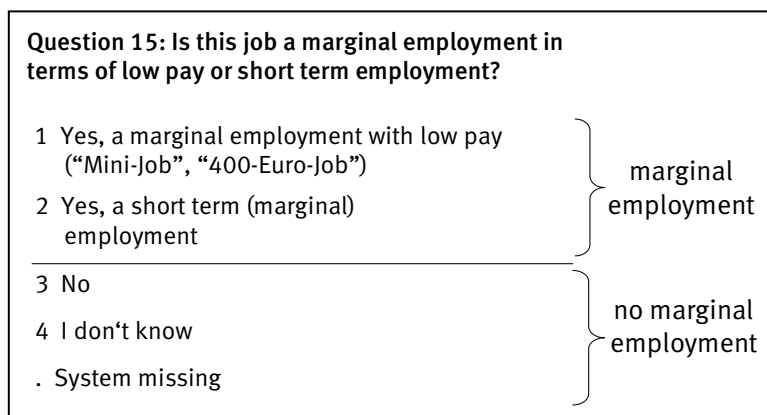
Question 15: Is this job a marginal employment in terms of low pay or short term employment?

1 Yes, a marginal employment with low pay ("Mini-Job", "400-Euro-Job")

2 Yes, a short term (marginal) employment

marginal employment

3 No

4 I don't know

. System missing

no marginal employment